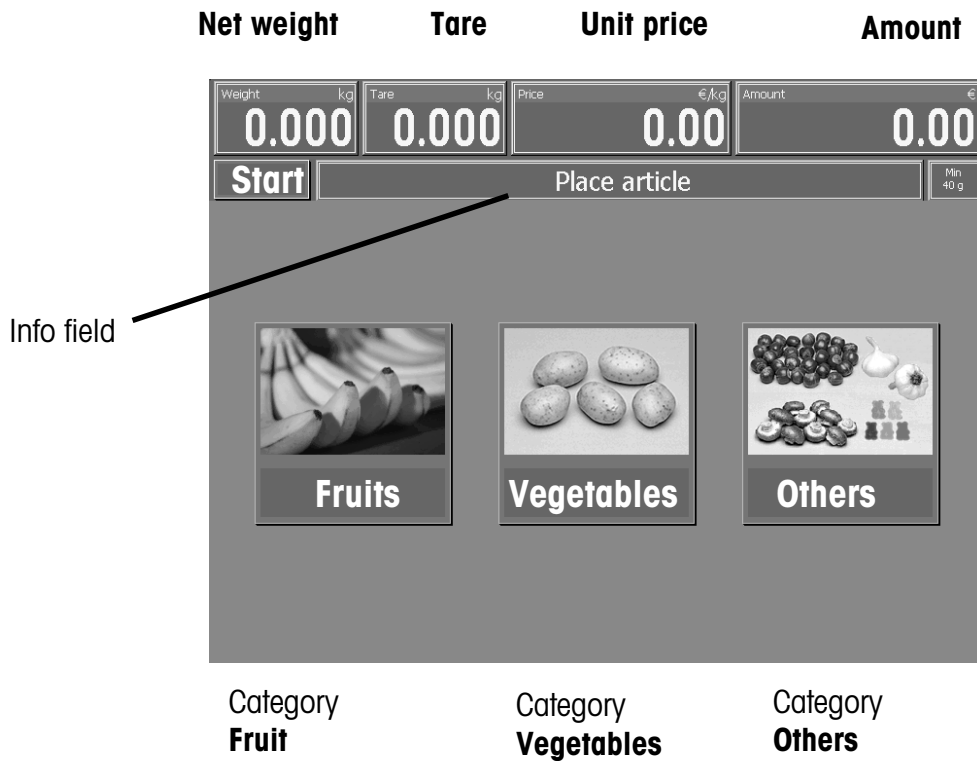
**Net weight** **Tare** **Unit price** **Amount**

Weight kg 0.000

Tare kg 0.000

Price €/kg 0.00

Amount € 0.00

Start

Place article

Min 40 g

Info field

Fruits

Vegetables

Others

Category
**Fruit**

Category
**Vegetables**

Category
**Others**